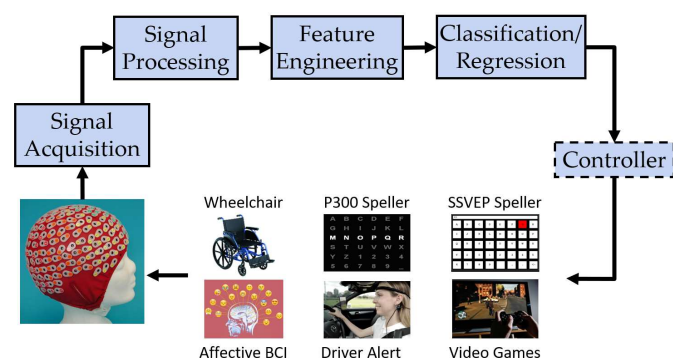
Signal Acquisition

Signal Processing

Feature Engineering

Classification/ Regression

Controller

Wheelchair

P300 Speller

A B C D E F
G H I J K L
M N O P Q R
S T U V W X
Y Z 1 2 3 4
5 6 7 8 9 _

SSVEP Speller

Affective BCI

Driver Alert

Video Games